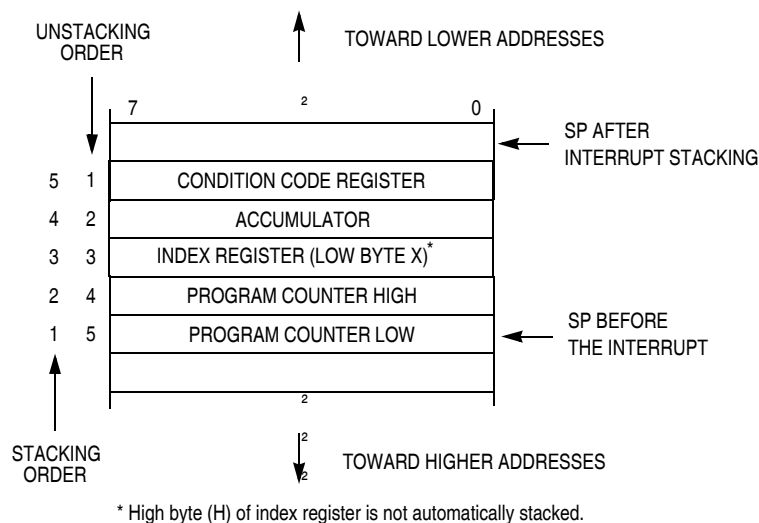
UNSTACKING ORDER

TOWARD LOWER ADDRESSES

7 ² 0

SP AFTER INTERRUPT STACKING

5 1 CONDITION CODE REGISTER

4 2 ACCUMULATOR

3 3 INDEX REGISTER (LOW BYTE X)*

2 4 PROGRAM COUNTER HIGH

1 5 PROGRAM COUNTER LOW

SP BEFORE THE INTERRUPT

²

STACKING ORDER

² ²

TOWARD HIGHER ADDRESSES

* High byte (H) of index register is not automatically stacked.